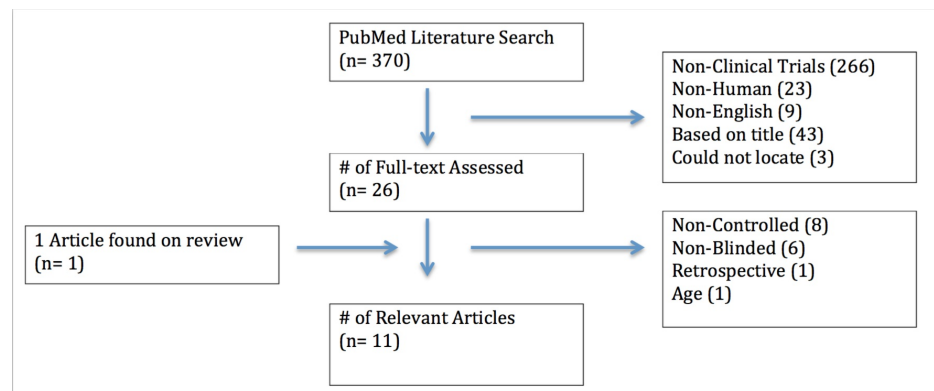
PubMed Literature Search
(n= 370)

Non-Clinical Trials (266)
Non-Human (23)
Non-English (9)
Based on title (43)
Could not locate (3)

# of Full-text Assessed
(n= 26)

1 Article found on review
(n= 1)

Non-Controlled (8)
Non-Blinded (6)
Retrospective (1)
Age (1)

# of Relevant Articles
(n= 11)